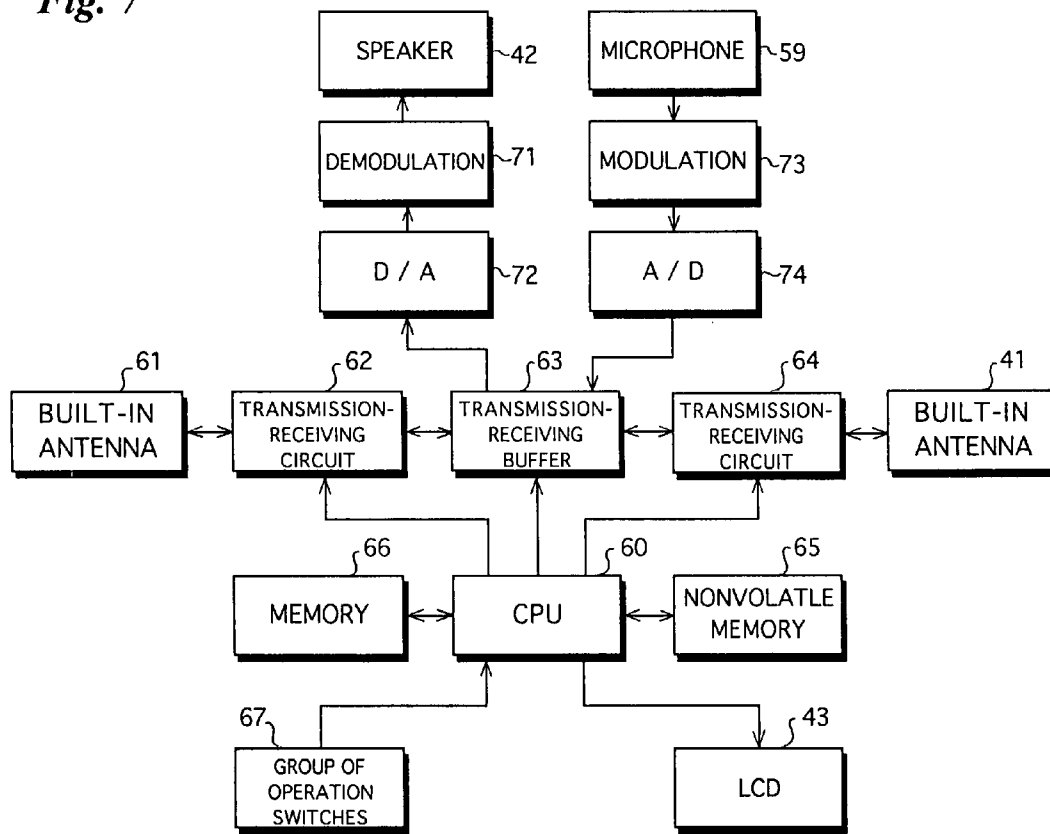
*Fig. 7*

SPEAKER 42
MICROPHONE 59
DEMODULATION 71
MODULATION 73
D / A 72
A / D 74

61 BUILT-IN ANTENNA
62 TRANSMISSION-RECEIVING CIRCUIT
63 TRANSMISSION-RECEIVING BUFFER
64 TRANSMISSION-RECEIVING CIRCUIT
41 BUILT-IN ANTENNA

66 MEMORY
60 CPU
65 NONVOLATLE MEMORY

67 GROUP OF OPERATION SWITCHES
43 LCD